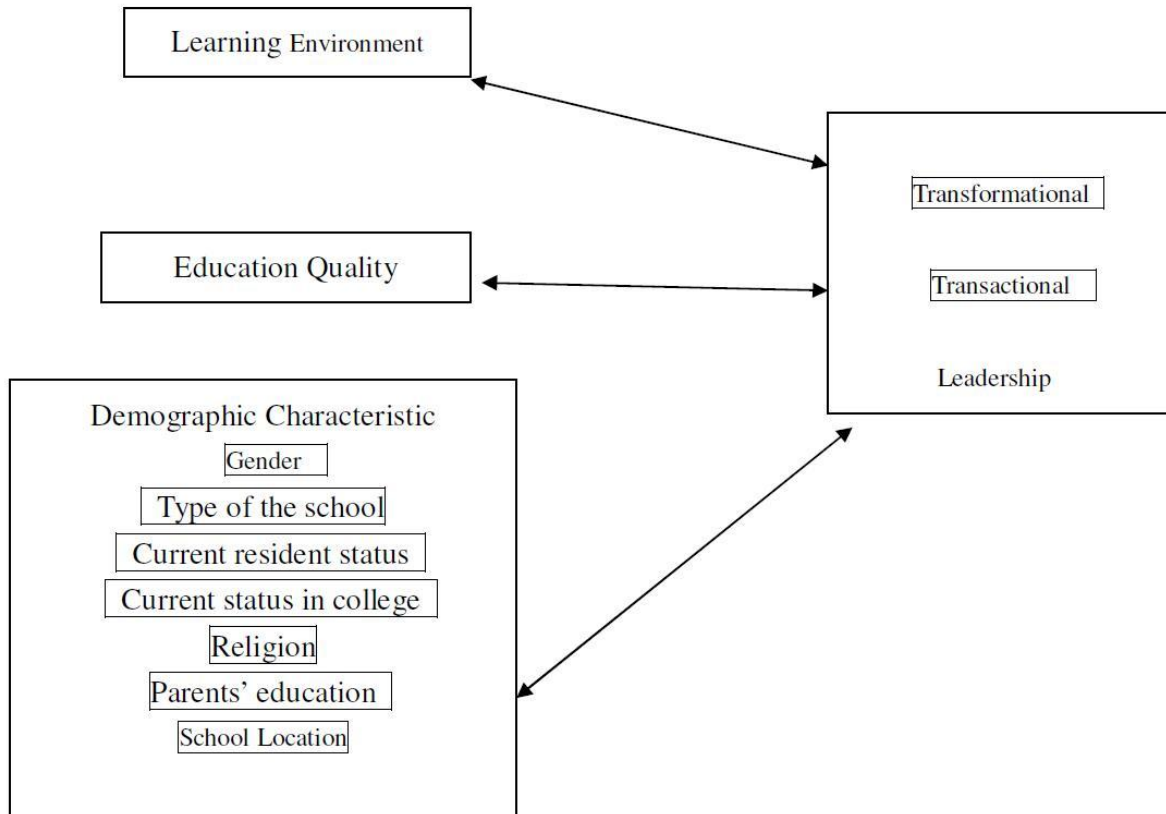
Learning Environment

Transformational

Education Quality

Transactional

Leadership

Demographic Characteristic

Gender

Type of the school

Current resident status

Current status in college

Religion

Parents' education

School Location